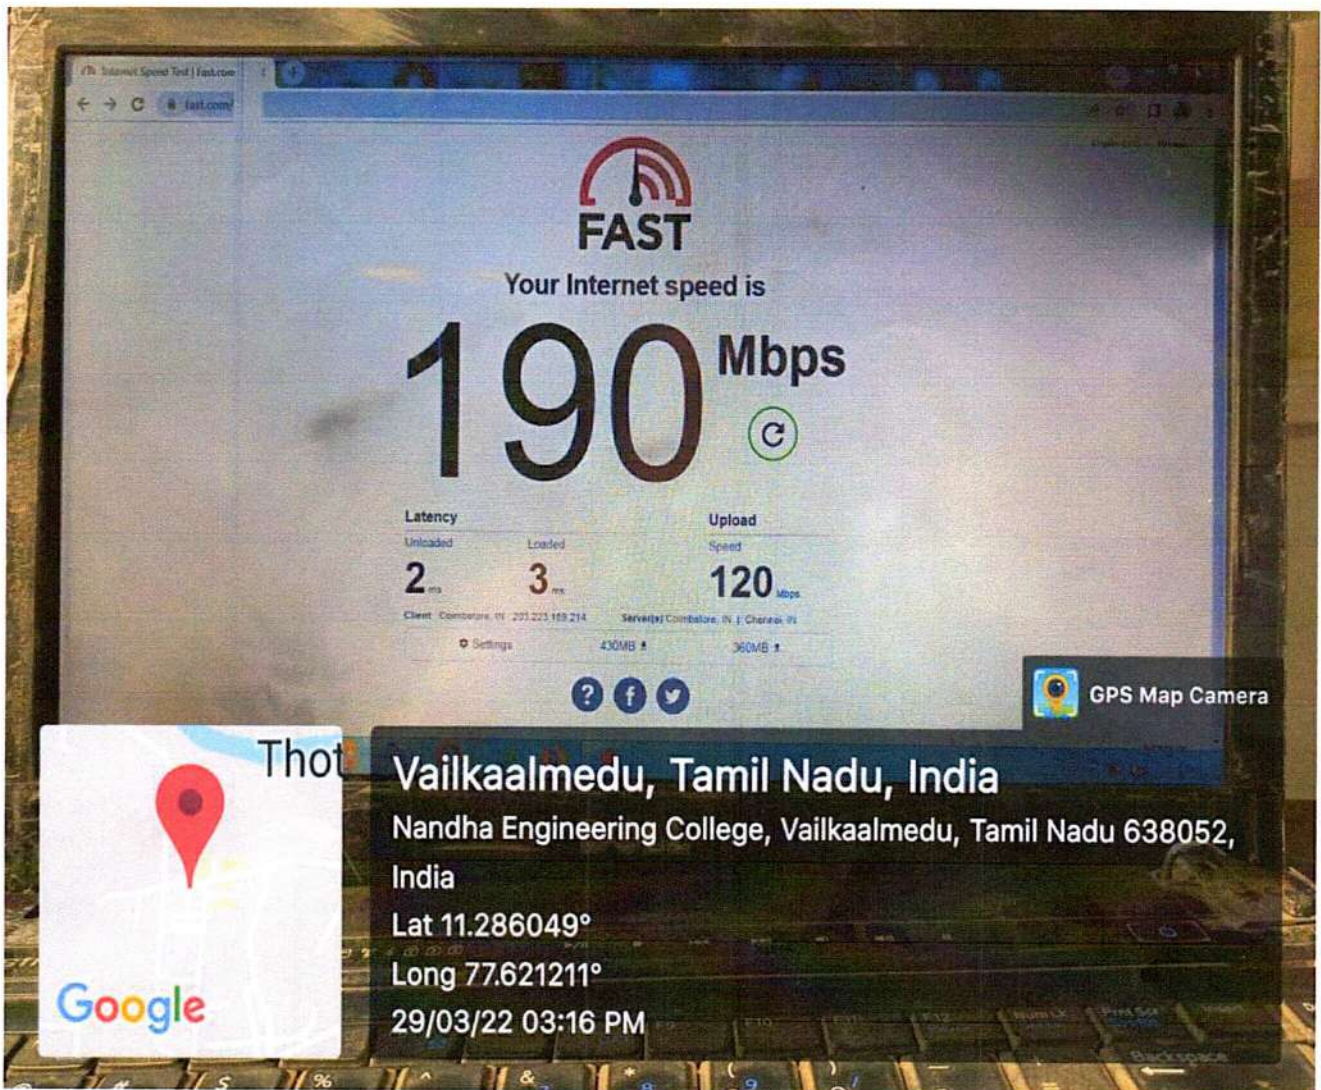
Internet Speed Test | Fast.com

fast.com/

FAST

Your Internet speed is

190 Mbps

Latency
Unloaded
2 ms
Loaded
3 ms

Upload
Speed
120 Mbps

Client Coimbatore, IN 203.223.189.214
Server(s) Coimbatore, IN | Chennai, IN

Settings
430MB
360MB

GPS Map Camera

Thot

Vailkaalmedu, Tamil Nadu, India
Nandha Engineering College, Vailkaalmedu, Tamil Nadu 638052, India
Lat 11.286049°
Long 77.621211°
29/03/22 03:16 PM

Google